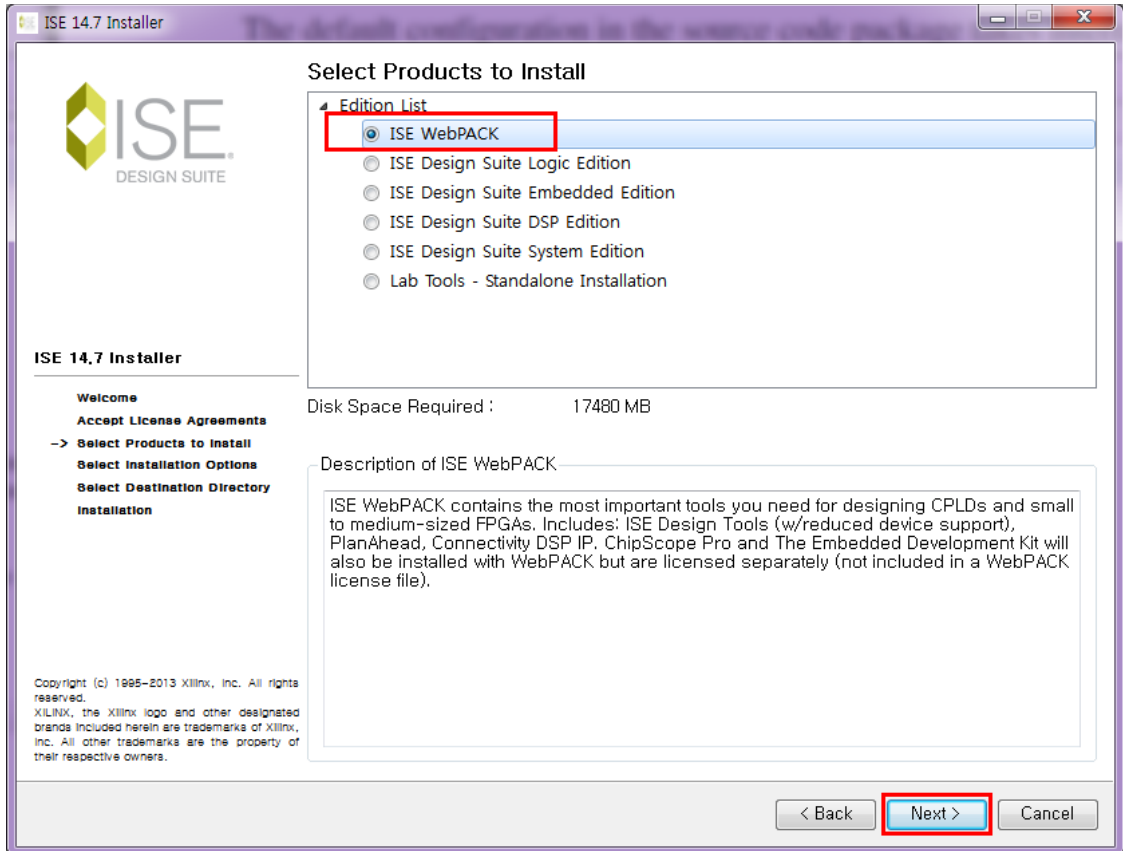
ISE 14.7 Installer

ISE
DESIGN SUITE

Select Products to Install

Edition List
ISE WebPACK
ISE Design Suite Logic Edition
ISE Design Suite Embedded Edition
ISE Design Suite DSP Edition
ISE Design Suite System Edition
Lab Tools - Standalone Installation

ISE 14.7 Installer

Welcome
Accept License Agreements
-> Select Products to Install
Select Installation Options
Select Destination Directory
Installation

Disk Space Required : 17480 MB

Description of ISE WebPACK

ISE WebPACK contains the most important tools you need for designing CPLDs and small to medium-sized FPGAs. Includes: ISE Design Tools (w/reduced device support), PlanAhead, Connectivity DSP IP. ChipScope Pro and The Embedded Development Kit will also be installed with WebPACK but are licensed separately (not included in a WebPACK license file).

Copyright (c) 1995-2013 Xilinx, Inc. All rights reserved.
XILINX, the Xilinx logo and other designated brands included herein are trademarks of Xilinx, Inc. All other trademarks are the property of their respective owners.

< Back
Next >
Cancel